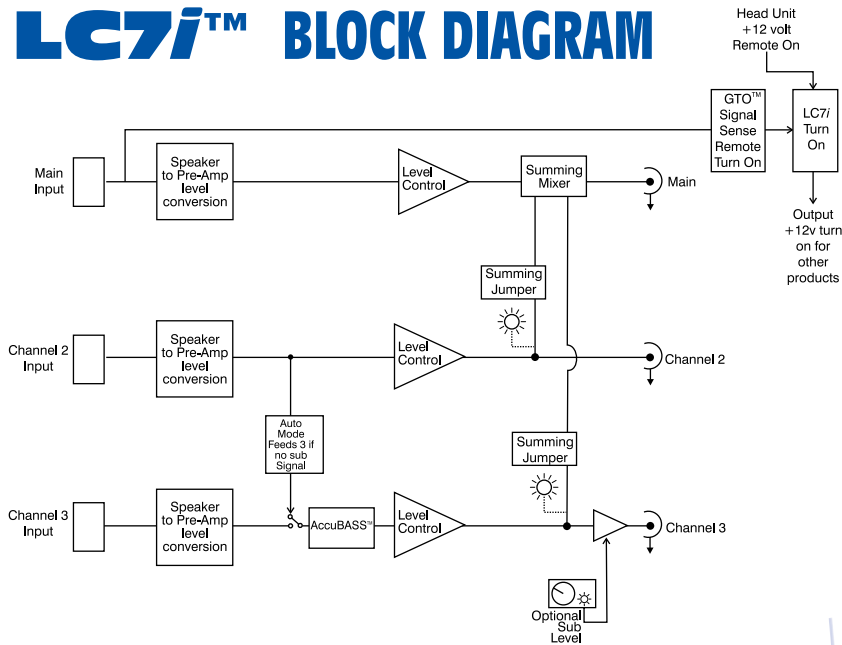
LC7i™ BLOCK DIAGRAM

Head Unit +12 volt Remote On

GTO™ Signal Sense Remote Turn On

LC7i Turn On

Output +12v turn on for other products

Main Input

Speaker to Pre-Amp level conversion

Level Control

Summing Mixer

Main

Summing Jumper

Channel 2 Input

Speaker to Pre-Amp level conversion

Level Control

Channel 2

Auto Mode Feeds 3 if no sub Signal

Summing Jumper

Channel 3 Input

Speaker to Pre-Amp level conversion

AccuBASS™

Level Control

Channel 3

Optional Sub Level